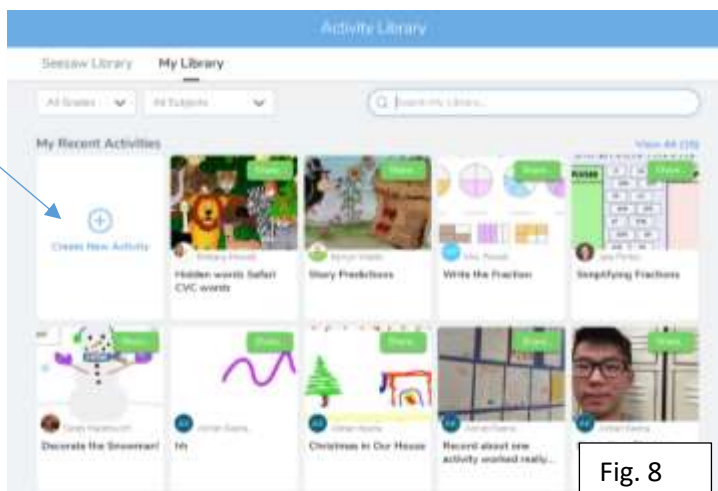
Activity Library

Seesaw Library

My Library

All Grades

All Subjects

Search My Library...

My Recent Activities

View All (15)

Create New Activity

Share

Holden words Safari CVC words

Share

Story Predictions

Share

Write the Fraction

Share

Simplifying Fractions

Share

Decorate the Snowman!

Share

hh

Share

Christmas in Our House

Share

Record about one activity worked really...

Share

Fig. 8